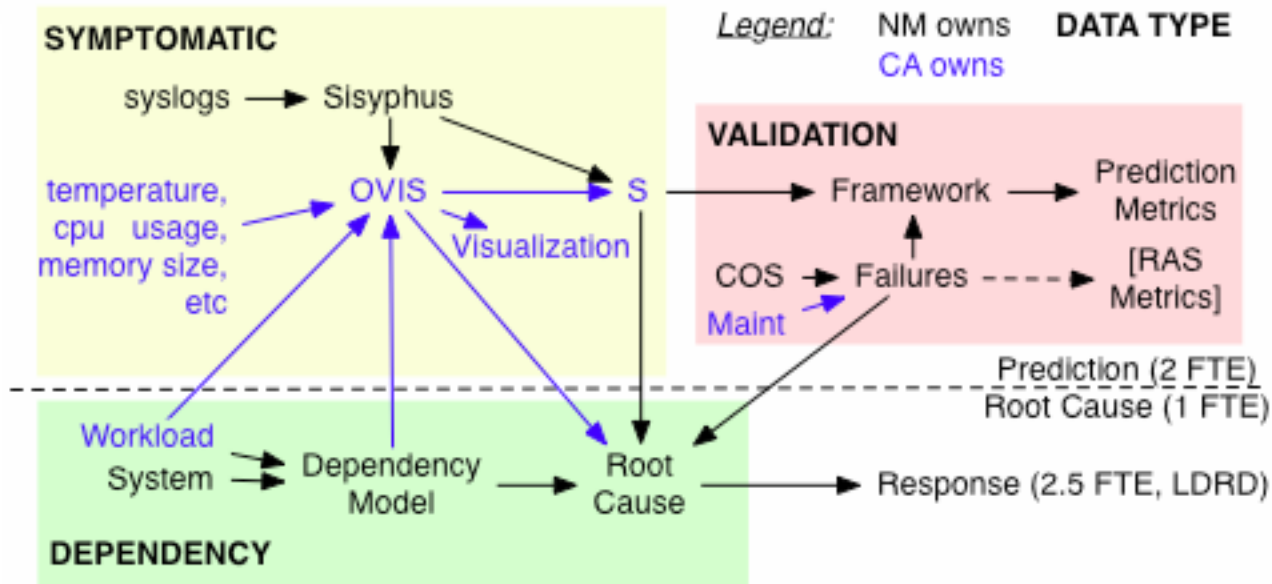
SYMPTOMATIC

Legend: NM owns CA owns DATA TYPE

syslogs Sisyphus

VALIDATION

temperature, cpu usage, memory size, etc

OVIS

S

Framework

Prediction Metrics

Visualization

COS

Failures

[RAS Metrics]

Maint

Prediction (2 FTE)

Root Cause (1 FTE)

Workload

System

Dependency Model

Root Cause

Response (2.5 FTE, LDRD)

DEPENDENCY